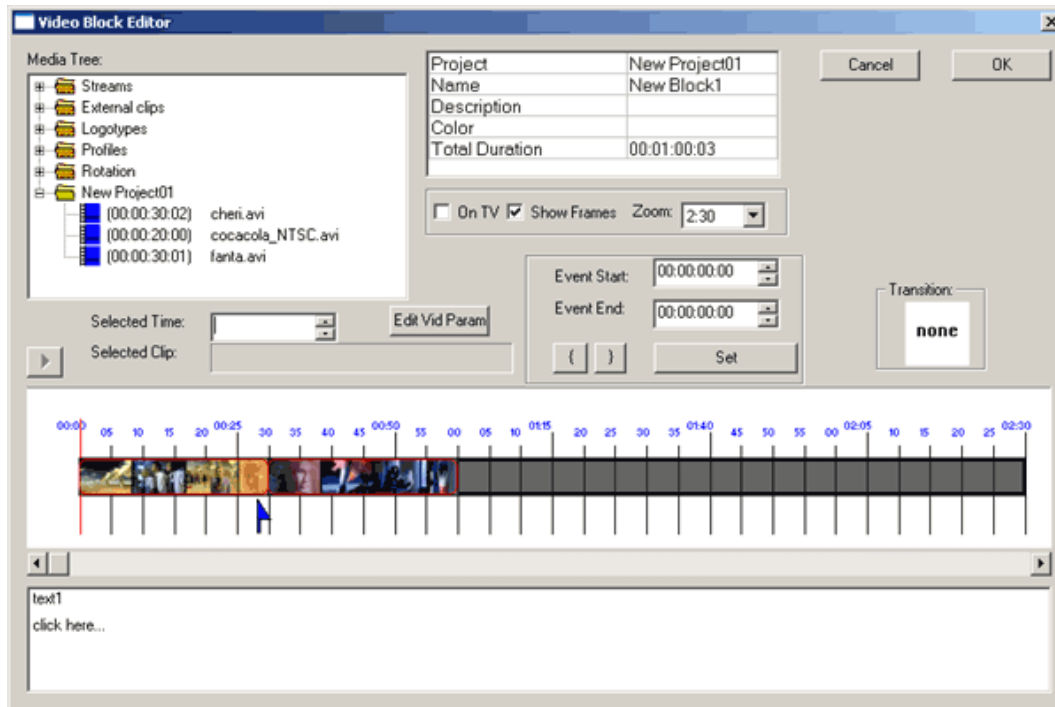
Video Block Editor

Media Tree:

Streams
External clips
Logotypes
Profiles
Rotation
New Project01
(00:00:30:02) cheri.avi
(00:00:20:00) cocacola_NTSC.avi
(00:00:30:01) fanta.avi

| Project | New Project01 |
|---|---|
| Name | New Block1 |
| Description | |
| Color | |
| Total Duration | 00:01:00:03 |

Cancel

OK

On TV Show Frames Zoom: 2:30

Event Start: 00:00:00:00

Event End: 00:00:00:00

{ }

Set

Transition:

none

Selected Time:

Edit Vid Param

Selected Clip:

00:00 05 10 15 20 00:25 30 35 40 45 00:50 55 00 05 10 01:15 20 25 30 35 01:40 45 50 55 00 02:05 10 15 20 25 02:30

text1

click here...